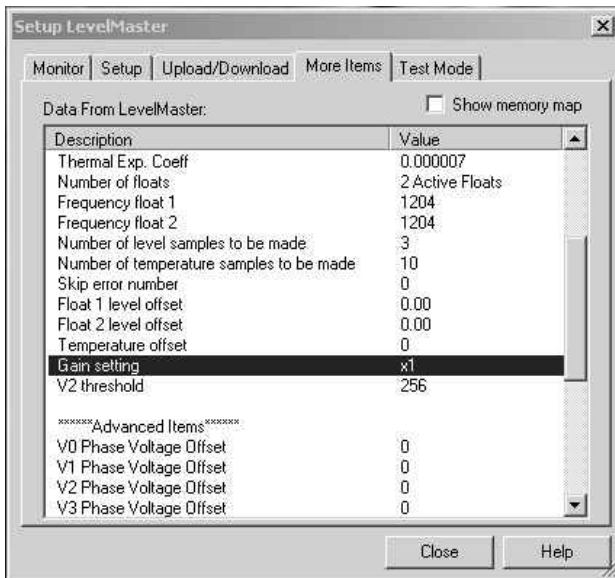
Setup LevelMaster

Monitor | Setup | Upload/Download | More Items | Test Mode

Data From LevelMaster:

Show memory map

| Description | Value |
|---|---|
| Thermal Exp. Coeff | 0.000007 |
| Number of floats | 2 Active Floats |
| Frequency float 1 | 1204 |
| Frequency float 2 | 1204 |
| Number of level samples to be made | 3 |
| Number of temperature samples to be made | 10 |
| Skip error number | 0 |
| Float 1 level offset | 0.00 |
| Float 2 level offset | 0.00 |
| Temperature offset | 0 |
| Gain setting | x1 |
| V2 threshold | 256 |
| ******Advanced Items****** | |
| V0 Phase Voltage Offset | 0 |
| V1 Phase Voltage Offset | 0 |
| V2 Phase Voltage Offset | 0 |
| V3 Phase Voltage Offset | 0 |

Close

Help